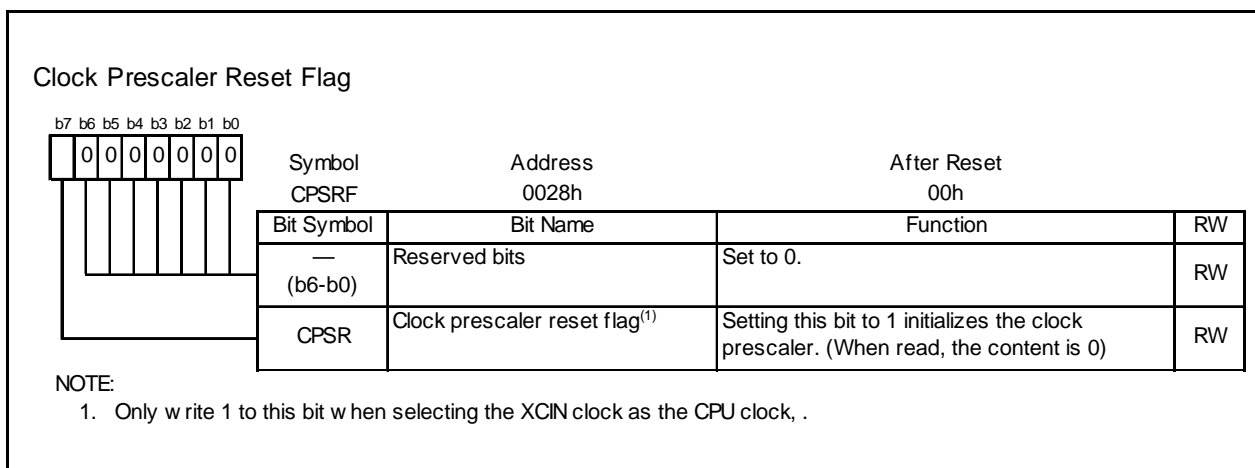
Clock Prescaler Reset Flag

b7 b6 b5 b4 b3 b2 b1 b0

| | 0 | 0 | 0 | 0 | 0 | 0 | 0 |
|---|---|---|---|---|---|---|---|

| Symbol | Address | After Reset |
|---|---|---|
| CPSRF | 0028h | 00h |

| Bit Symbol | Bit Name | Function | RW |
|---|---|---|---|
| — (b6-b0) | Reserved bits | Set to 0. | RW |
| CPSR | Clock prescaler reset flag$^{(1)}$ | Setting this bit to 1 initializes the clock prescaler. (When read, the content is 0) | RW |

NOTE:
1. Only w rite 1 to this bit w hen selecting the XCIN clock as the CPU clock, .